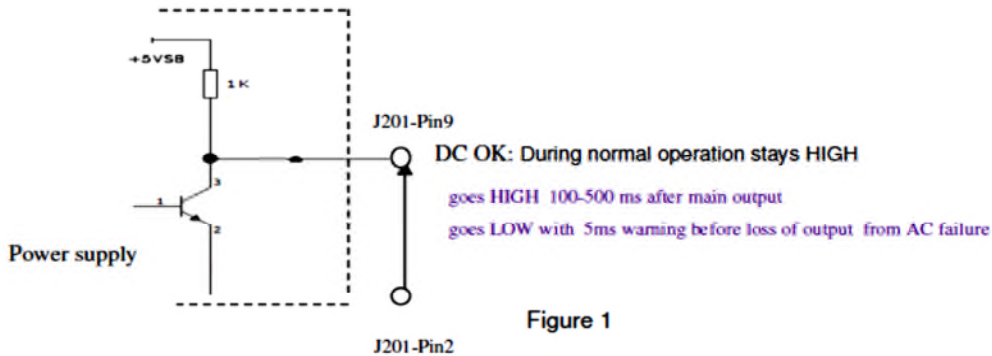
+5VSB

1K

3

1

2

Power supply

J201-Pin9

DC OK: During normal operation stays HIGH

goes HIGH 100-500 ms after main output

goes LOW with 5ms warning before loss of output from AC failure

Figure 1

J201-Pin2